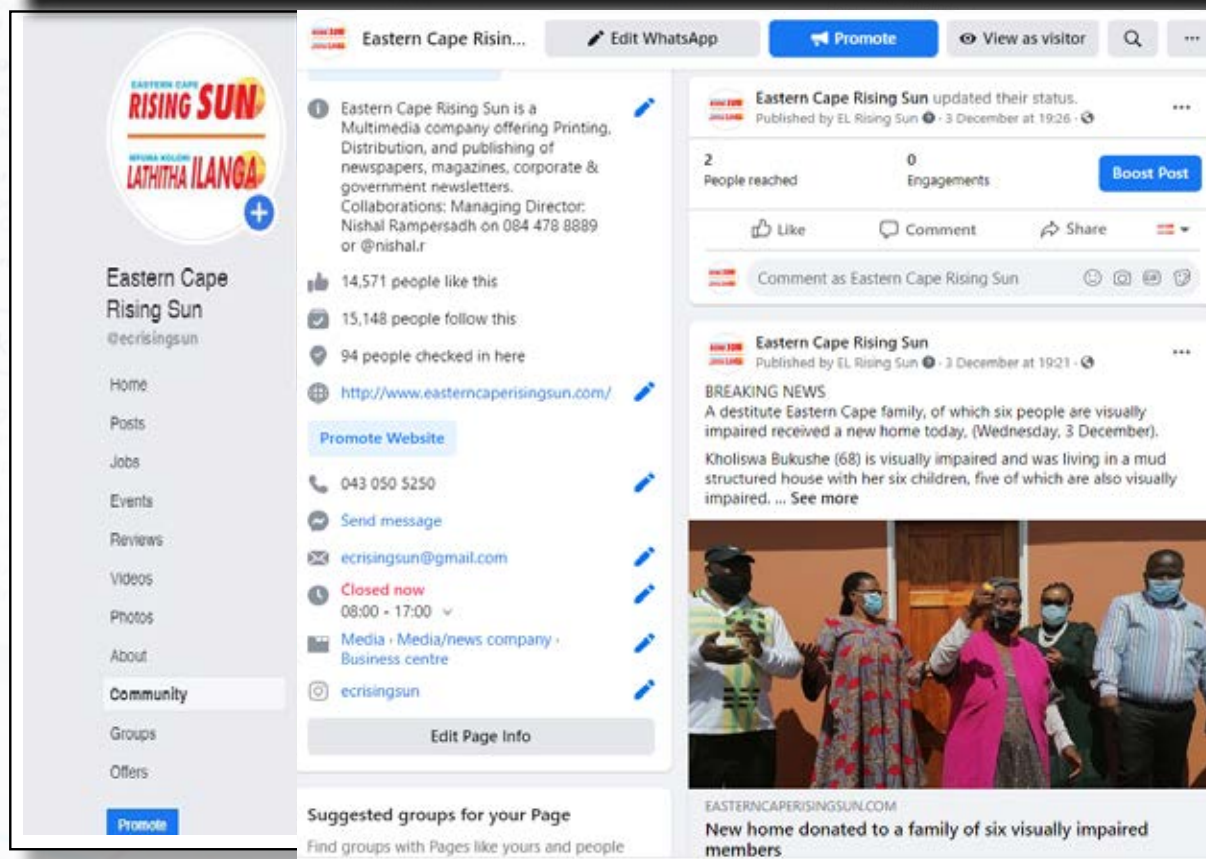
EASTERN CAPE
RISING SUN
IMVUMA KOLONI
LATHITHA ILANGA

Eastern Cape Rising Sun
@ecrisingsun

Home
Posts
Jobs
Events
Reviews
Videos
Photos
About
Community
Groups
Offers
Promote

Eastern Cape Risin...
Edit WhatsApp
Promote
View as visitor

Eastern Cape Rising Sun is a Multimedia company offering Printing, Distribution, and publishing of newspapers, magazines, corporate & government newsletters. Collaborations: Managing Director: Nishal Rampersadh on 084 478 8889 or @nishal.r

14,571 people like this
15,148 people follow this
94 people checked in here
http://www.easterncaperisingsun.com/
Promote Website
043 050 5250
Send message
ecrisingsun@gmail.com
Closed now
08:00 - 17:00
Media · Media/news company · Business centre
ecrisingsun
Edit Page Info

Suggested groups for your Page
Find groups with Pages like yours and people

Eastern Cape Rising Sun updated their status.
Published by EL Rising Sun · 3 December at 19:26 ·
2
People reached
0
Engagements
Boost Post
Like
Comment
Share
Comment as Eastern Cape Rising Sun

Eastern Cape Rising Sun
Published by EL Rising Sun · 3 December at 19:21 ·
BREAKING NEWS
A destitute Eastern Cape family, of which six people are visually impaired received a new home today, (Wednesday, 3 December).
Kholiswa Bukushe (68) is visually impaired and was living in a mud structured house with her six children, five of which are also visually impaired. ... See more

EASTERNCAPERISINGSUN.COM
New home donated to a family of six visually impaired members